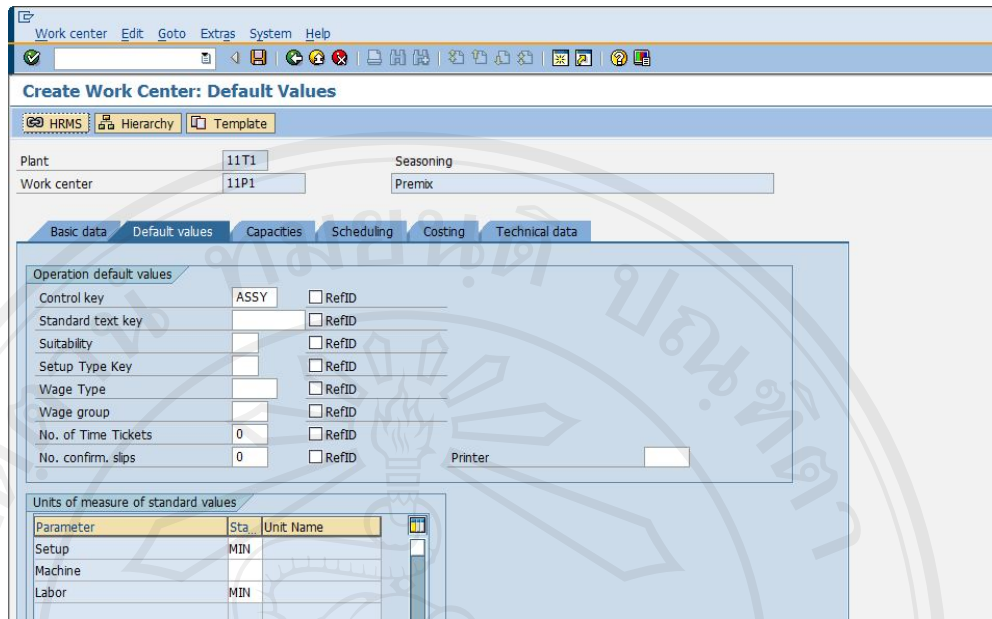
Work center Edit Goto Extras System Help

Create Work Center: Default Values

HRMS Hierarchy Template

Plant 11T1 Seasoning
Work center 11P1 Premix

Basic data Default values Capacities Scheduling Costing Technical data

Operation default values

Control key ASSY RefID
Standard text key RefID
Suitability RefID
Setup Type Key RefID
Wage Type RefID
Wage group RefID
No. of Time Tickets 0 RefID
No. confirm. slips 0 RefID Printer

Units of measure of standard values

| Parameter | Sta... | Unit Name |
|---|---|---|
| Setup | MIN | |
| Machine | | |
| Labor | MIN | |